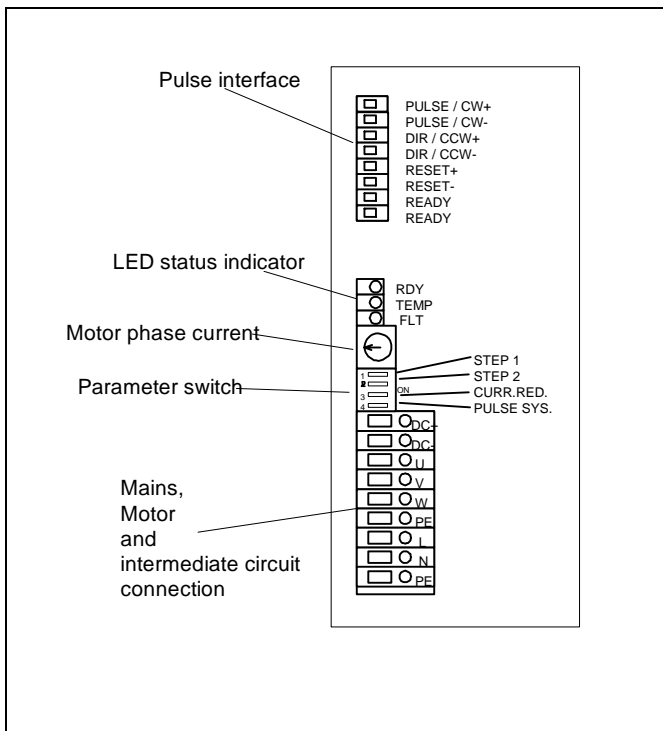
Pulse interface

PULSE / CW+
PULSE / CW-
DIR / CCW+
DIR / CCW-
RESET+
RESET-
READY
READY

LED status indicator

RDY
TEMP
FLT

Motor phase current

Parameter switch

1
2
3
4
ON

STEP 1
STEP 2
CURR.RED.
PULSE SYS.

DC+
DC-
U
V
W
PE
L
N
PE

Mains, Motor and intermediate circuit connection